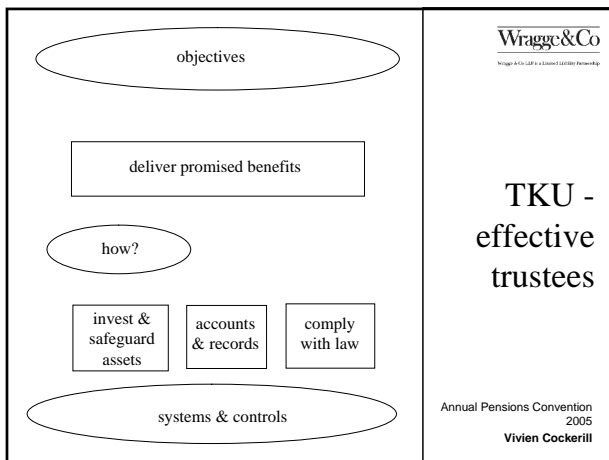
objectives

deliver promised benefits

how?

invest & safeguard assets

accounts & records

comply with law

systems & controls

Wragge&Co

Wragge & Co LLP is a Limited Liability Partnership

TKU - effective trustees

Annual Pensions Convention 2005

**Vivien Cockerill**